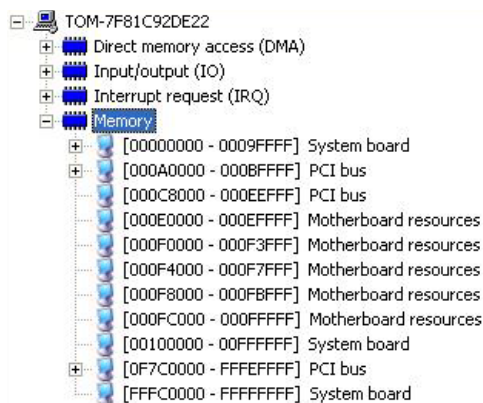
TOM-7F81C92DE22
Direct memory access (DMA)
Input/output (IO)
Interrupt request (IRQ)
Memory
[00000000 - 0009FFFF] System board
[000A0000 - 000BFFFF] PCI bus
[000C8000 - 000EFFFF] PCI bus
[000E0000 - 000EFFFF] Motherboard resources
[000F0000 - 000F3FFF] Motherboard resources
[000F4000 - 000F7FFF] Motherboard resources
[000F8000 - 000FBFFF] Motherboard resources
[000FC000 - 000FFFFF] Motherboard resources
[00100000 - 00FFFFFF] System board
[0F7C0000 - FFFEFFFF] PCI bus
[FFFC0000 - FFFFFFFF] System board